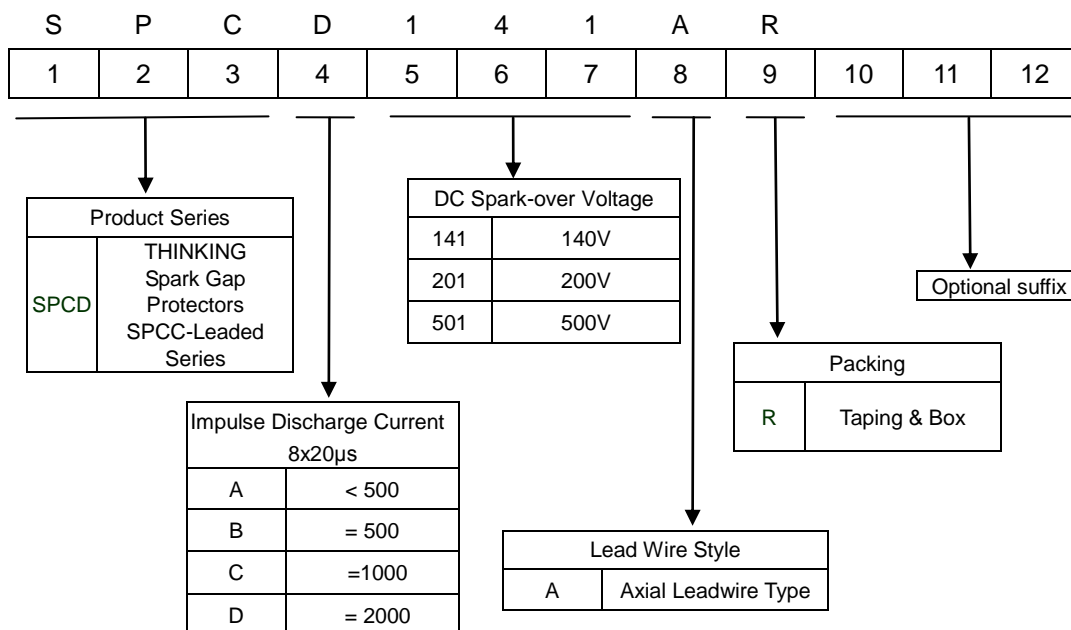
| S | P | C | D | 1 | 4 | 1 | A | R | | | |
|---|---|---|---|---|---|---|---|---|---|---|---|
| 1 | 2 | 3 | 4 | 5 | 6 | 7 | 8 | 9 | 10 | 11 | 12 |

| Product Series | |
|---|---|
| SPCD | THINKING Spark Gap Protectors SPCC-Leaded Series |

| DC Spark-over Voltage | |
|---|---|
| 141 | 140V |
| 201 | 200V |
| 501 | 500V |

Optional suffix

| Packing | |
|---|---|
| R | Taping & Box |

| Impulse Discharge Current 8x20µs | |
|---|---|
| A | < 500 |
| B | = 500 |
| C | =1000 |
| D | = 2000 |

| Lead Wire Style | |
|---|---|
| A | Axial Leadwire Type |